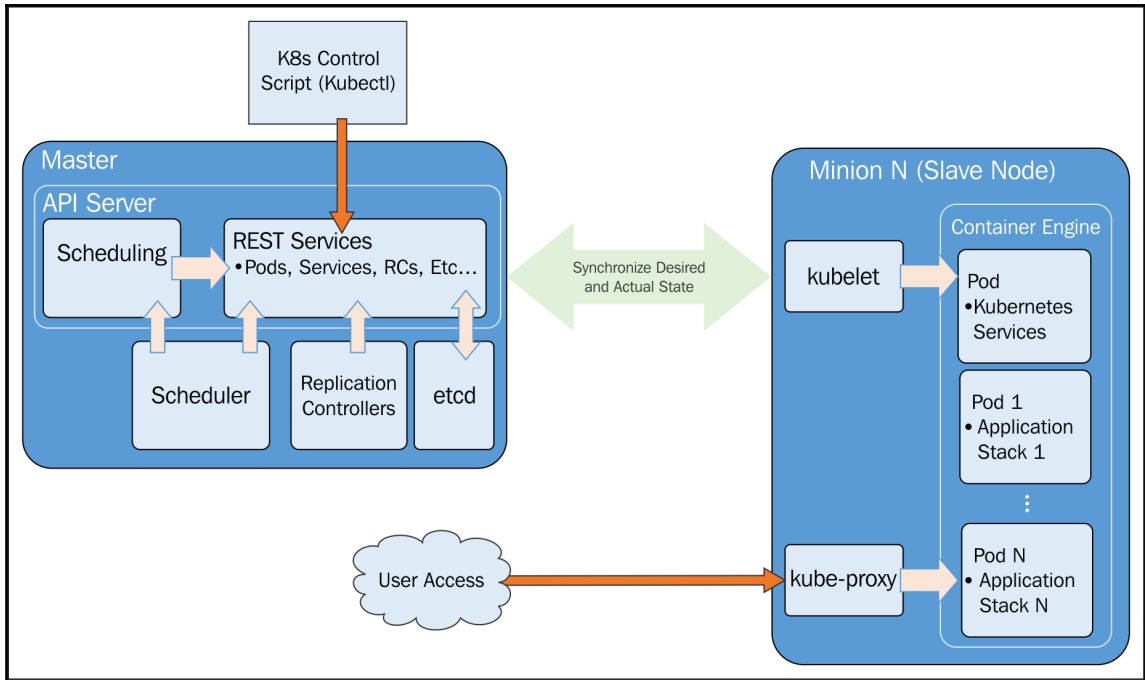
K8s Control Script (Kubectl)

Master

API Server

Scheduling

REST Services
•Pods, Services, RCs, Etc…

Scheduler

Replication Controllers

etcd

Synchronize Desired and Actual State

Minion N (Slave Node)

Container Engine

kubelet

Pod
•Kubernetes Services

Pod 1
• Application Stack 1

⋮

Pod N
• Application Stack N

kube-proxy

User Access